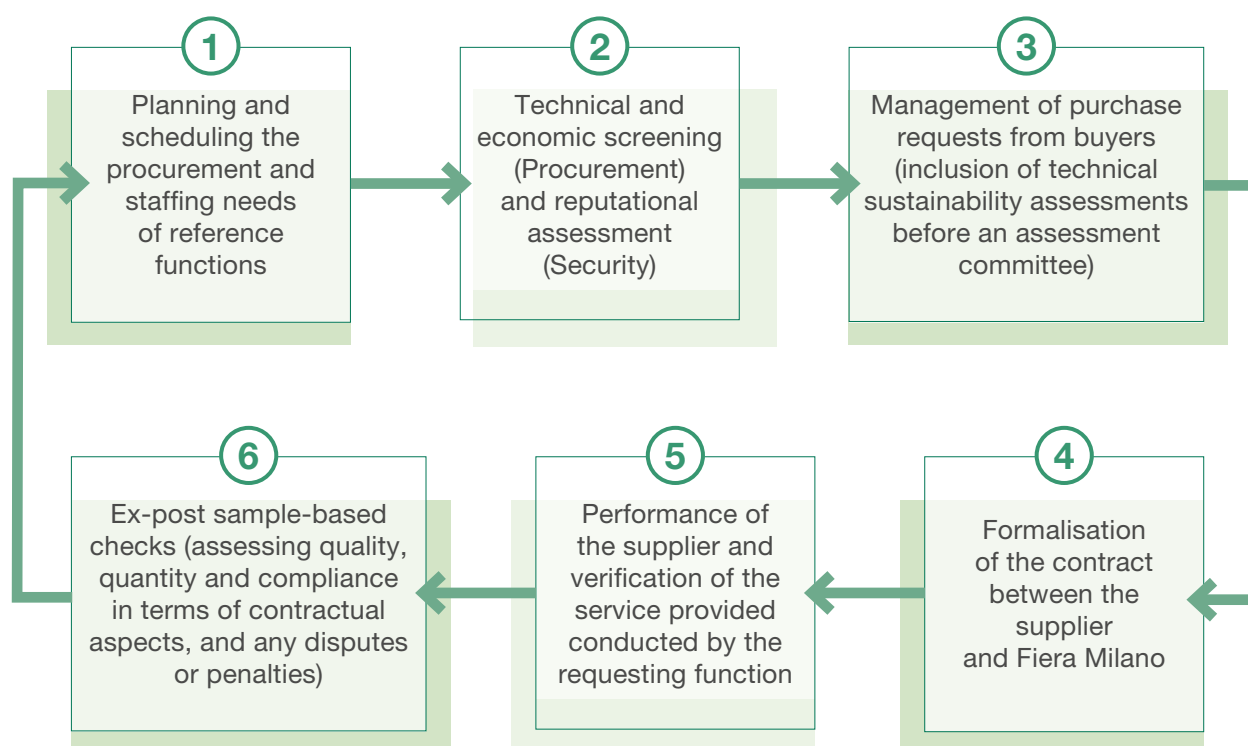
1
Planning and scheduling the procurement and staffing needs of reference functions

2
Technical and economic screening (Procurement) and reputational assessment (Security)

3
Management of purchase requests from buyers (inclusion of technical sustainability assessments before an assessment committee)

4
Formalisation of the contract between the supplier and Fiera Milano

5
Performance of the supplier and verification of the service provided conducted by the requesting function

6
Ex-post sample-based checks (assessing quality, quantity and compliance in terms of contractual aspects, and any disputes or penalties)